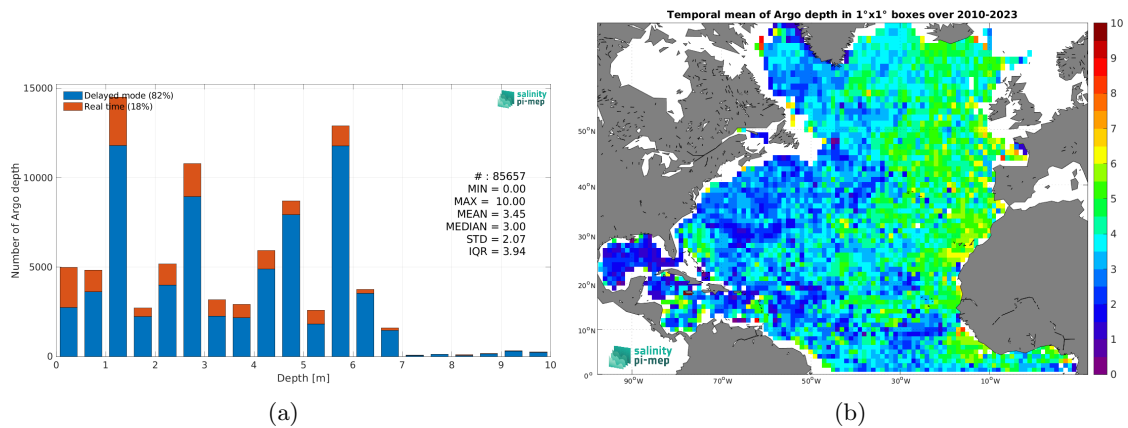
15000
Delayed mode (82%)
Real time (18%)
salinity pi-mep
10000
5000
0
Number of Argo depth
# : 85657
MIN = 0.00
MAX = 10.00
MEAN = 3.45
MEDIAN = 3.00
STD = 2.07
IQR = 3.94
0 1 2 3 4 5 6 7 8 9 10
Depth [m]

(a)

Temporal mean of Argo depth in 1°x1° boxes over 2010-2023

50°N
40°N
30°N
20°N
10°N
0°
90°W 70°W 50°W 30°W 10°W
salinity pi-mep
10
9
8
7
6
5
4
3
2
1
0

(b)